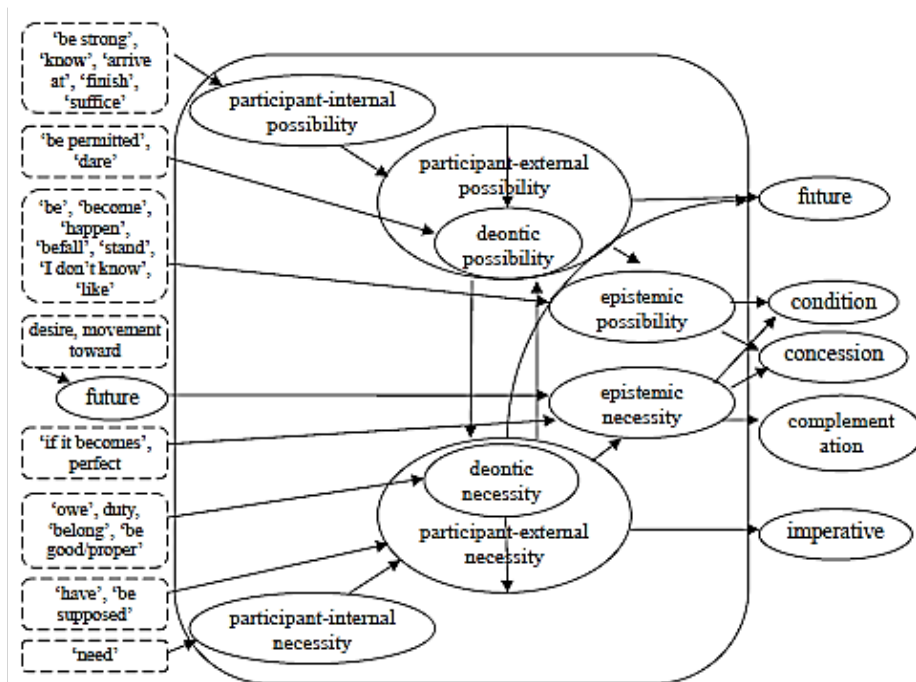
'be strong', 'know', 'arrive at', 'finish', 'suffice'

participant-internal possibility

'be permitted', 'dare'

participant-external possibility

deontic possibility

future

'be', 'become', 'happen', 'befall', 'stand', 'I don't know', 'like'

epistemic possibility

condition

desire, movement toward

concession

future

epistemic necessity

'if it becomes', perfect

complementation

deontic necessity

'owe', duty, 'belong', 'be good/proper'

participant-external necessity

imperative

'have', 'be supposed'

participant-internal necessity

'need'